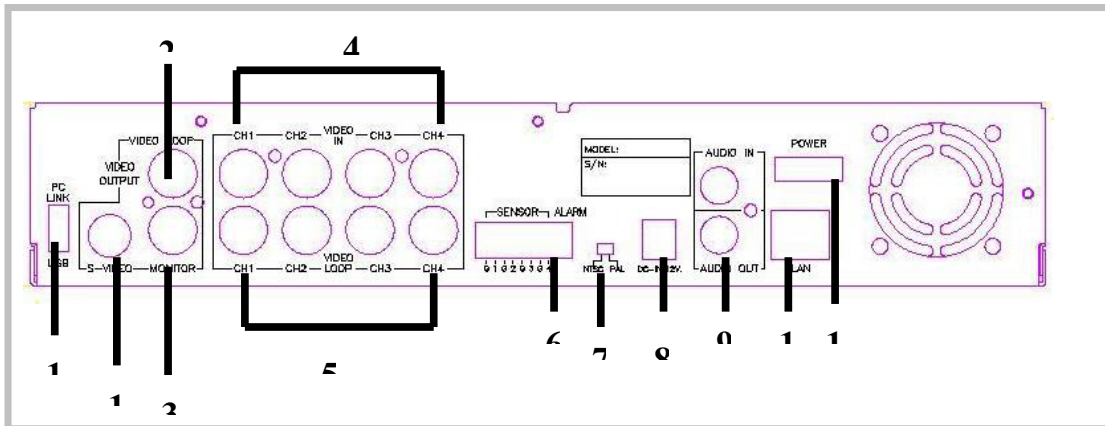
2

4

VIDEO LOOP

VIDEO OUTPUT

CH1 CH2 VIDEO IN CH3 CH4

MODEL:

S/N:

AUDIO IN

POWER

PC LINK

USB

S-VIDEO MONITOR

SENSOR ALARM

G 1 G 2 G 3 G 4

CH1 CH2 VIDEO LOOP CH3 CH4

NTSC PAL

DC-IN 12V.

AUDIO OUT

LAN

1

1

3

5

6

7

8

9

1

1